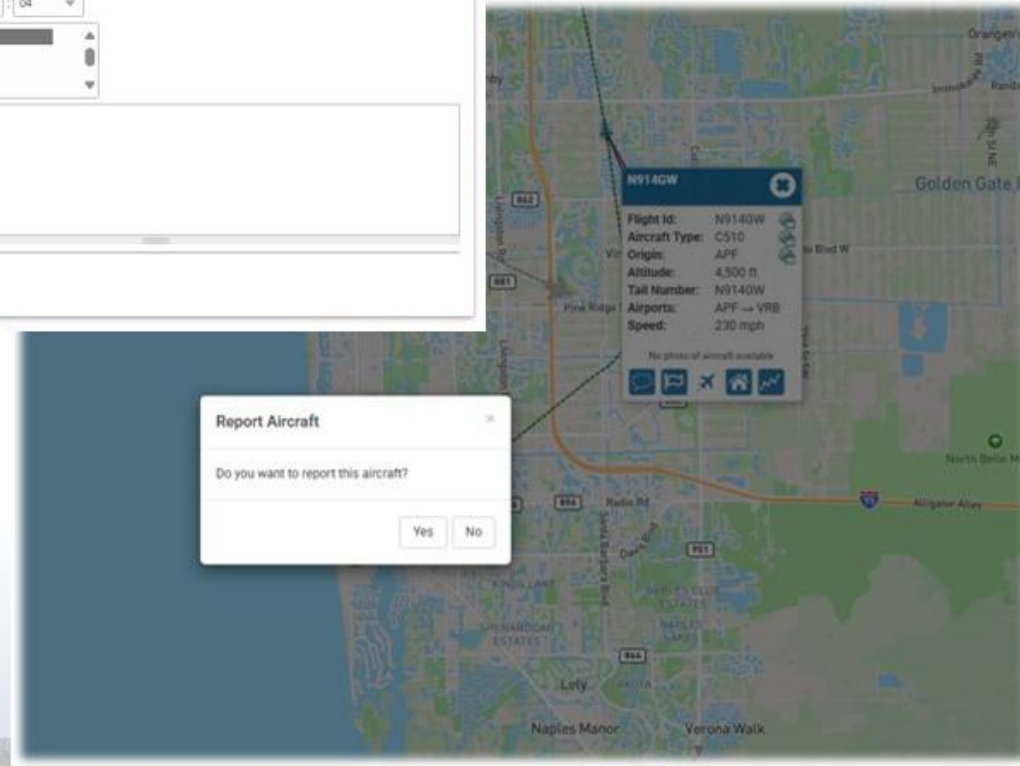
04

N914GW

Flight Id: N914GW
Aircraft Type: C510
Origin: APF
Altitude: 4,500 ft
Tail Number: N914GW
Airports: APF → VRB
Speed: 230 mph

No photo of aircraft available

Report Aircraft

×

Do you want to report this aircraft?

Yes No

Golden Gate

Orangetr

Randa

Pine Ridge

Radio Rd

Santa Barbara Blvd

Davis Blvd

Alligator Alley

North Belle M

Livingston

Lely

Naples Manor

Verona Walk

864

881

856

951

864

75